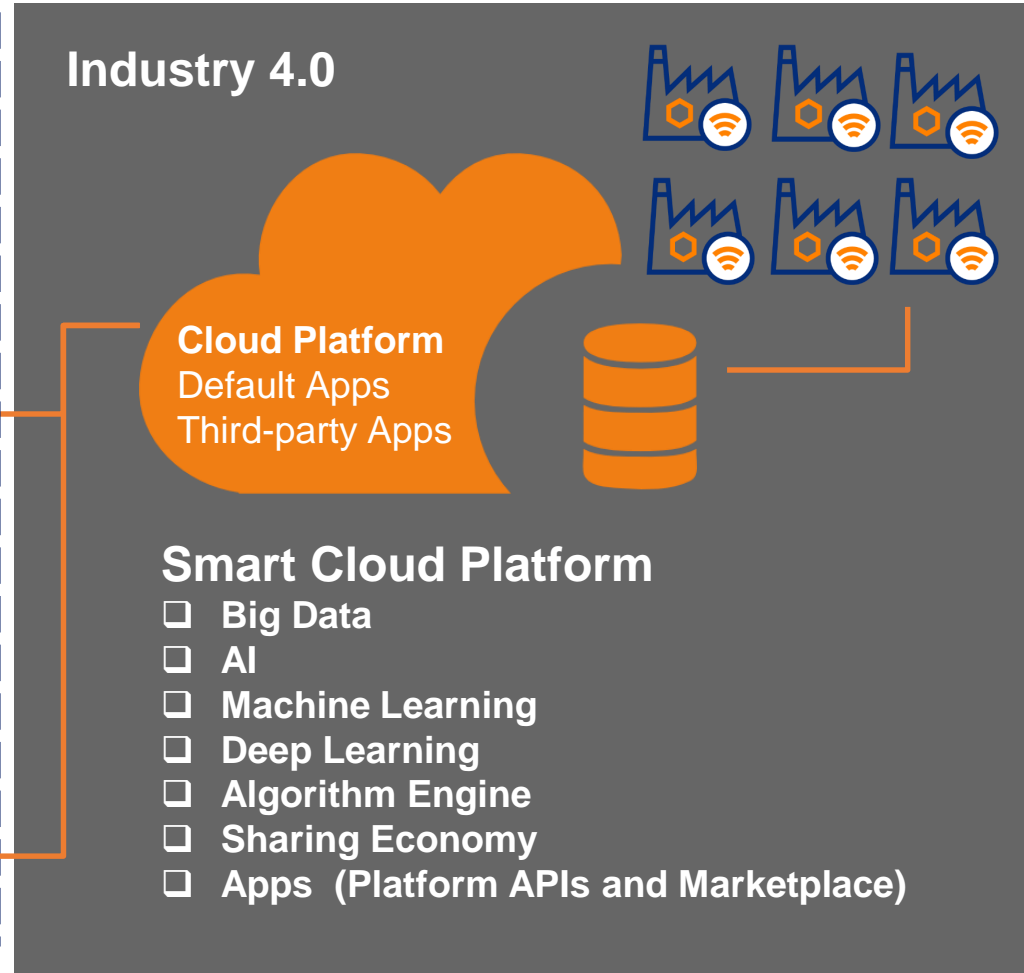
Industry 4.0

Cloud Platform
Default Apps
Third-party Apps

Smart Cloud Platform
❑ Big Data
❑ AI
❑ Machine Learning
❑ Deep Learning
❑ Algorithm Engine
❑ Sharing Economy
❑ Apps (Platform APIs and Marketplace)